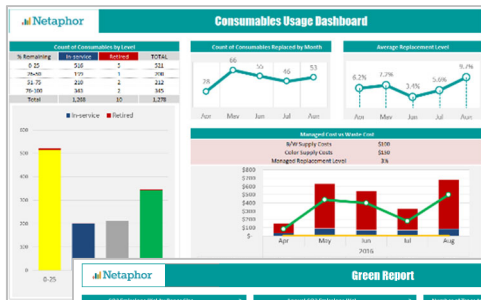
Netaphor

Consumables Usage Dashboard

Count of Consumables by Level

| % Remaining | In service | Retired | TOTAL |
|---|---|---|---|
| 0-25 | 516 | 1 | 521 |
| 26-50 | 318 | 2 | 320 |
| 51-75 | 210 | 2 | 212 |
| 76-100 | 345 | 3 | 345 |
| Total | 1,268 | 10 | 1,278 |

In-service Retired

500
400
300
200
100

0-25

Count of Consumables Replaced by Month

66
56 55 53
45

Apr May Jun Jul Aug

Average Replacement Level

6.2% 6.0% 5.1% 4.0% 9.7%

Apr May Jun Jul Aug

Managed Cost vs Waste Cost

| B/W Supply Costs | $100 |
|---|---|
| Color Supply Costs | $100 |
| Managed Replacement Level | 3% |

$700
$600
$500
$400
$300
$200
$100
$0

Apr May Jun Jul Aug
2016

Netaphor

Green Report